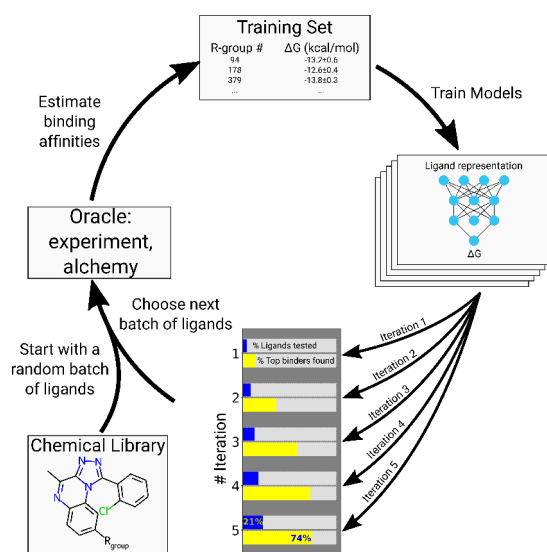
Training Set

| R-group # | ΔG (kcal/mol) |
|---|---|
| 94 | -13.2±0.6 |
| 178 | -12.6±0.4 |
| 379 | -13.8±0.3 |
| ... | ... |

Train Models

Ligand representation

ΔG

Iteration 1

Iteration 2

Iteration 3

Iteration 4

Iteration 5

# Iteration

1 % Ligands tested

% Top binders found

2

3

4

5 21%

74%

Choose next batch of ligands

Oracle: experiment, alchemy

Estimate binding affinities

Start with a random batch of ligands

Chemical Library

N

N

N

N

Cl

$R_{group}$